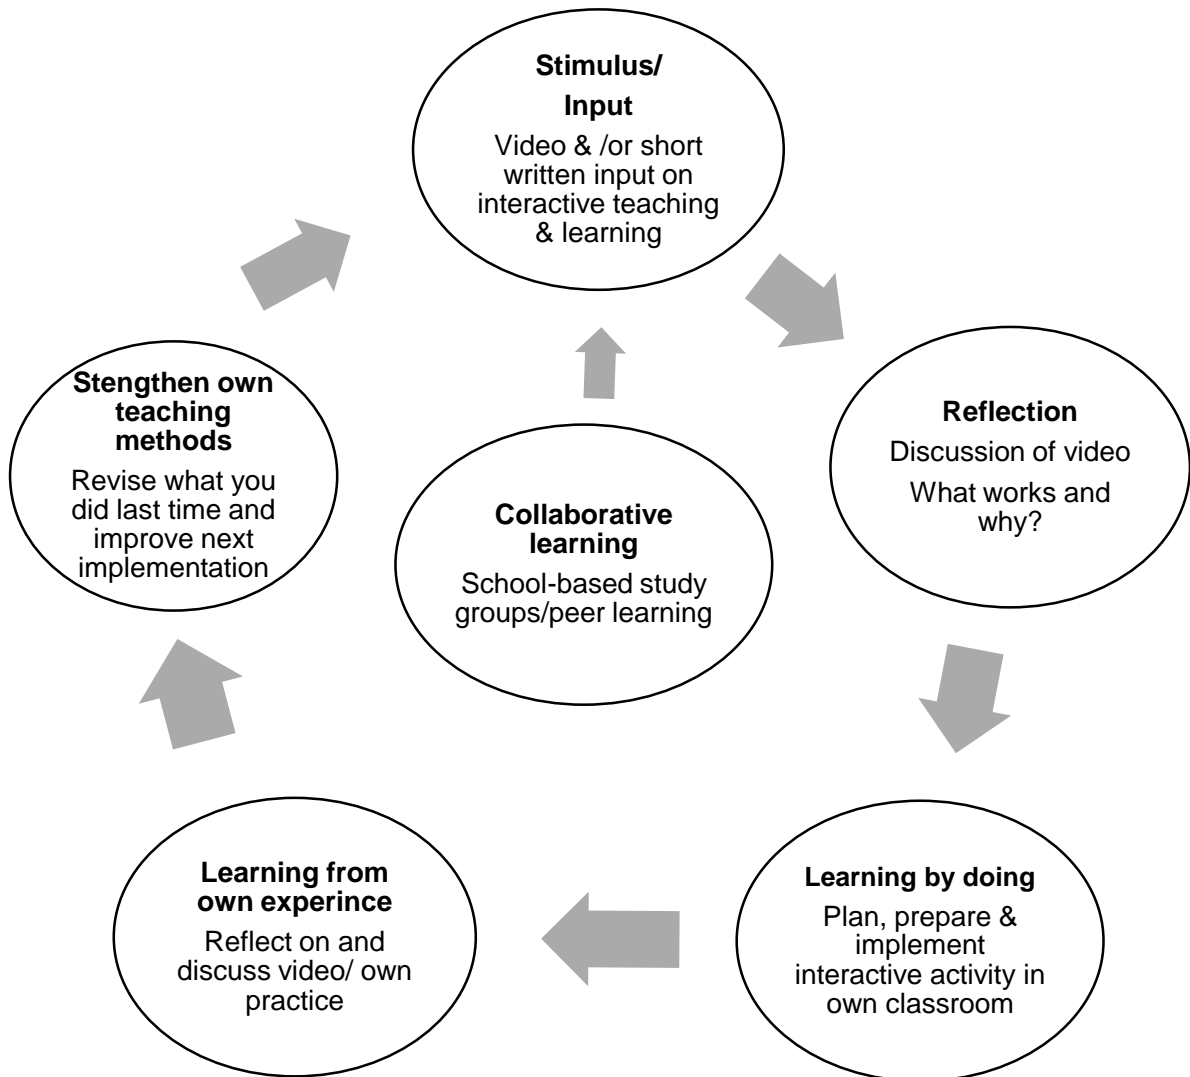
**Stimulus/ Input**

Video & /or short written input on interactive teaching & learning

**Reflection**

Discussion of video

What works and why?

**Learning by doing**

Plan, prepare & implement interactive activity in own classroom

**Learning from own experince**

Reflect on and discuss video/ own practice

**Stengthen own teaching methods**

Revise what you did last time and improve next implementation

**Collaborative learning**

School-based study groups/peer learning